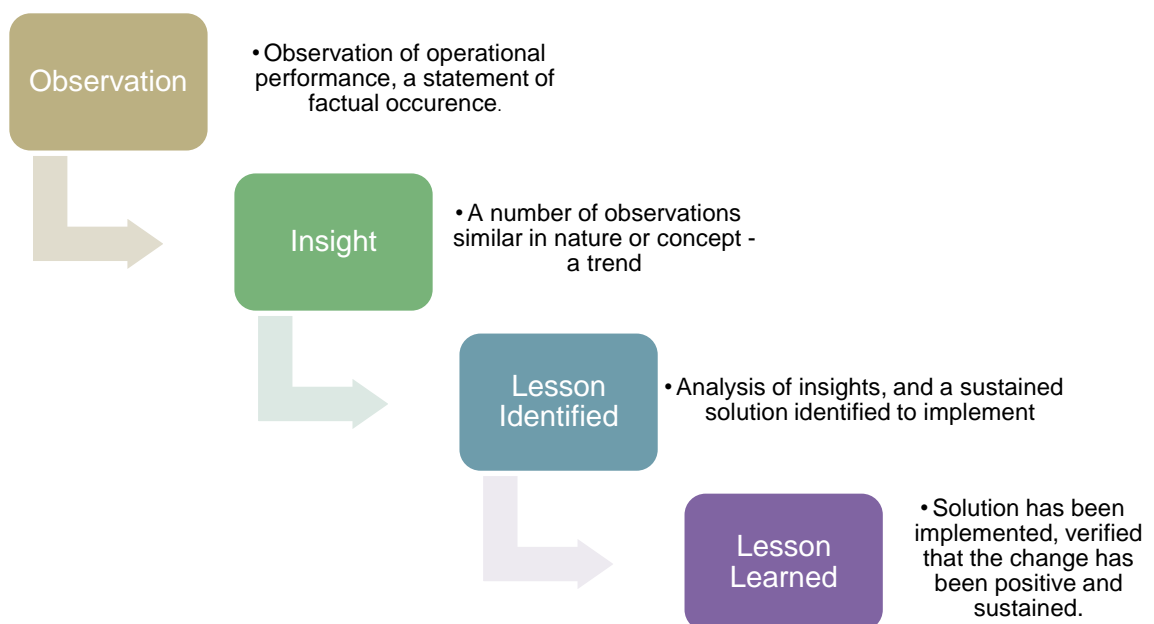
Observation

• Observation of operational performance, a statement of factual occurence.

Insight

• A number of observations similar in nature or concept - a trend

Lesson Identified

• Analysis of insights, and a sustained solution identified to implement

Lesson Learned

• Solution has been implemented, verified that the change has been positive and sustained.